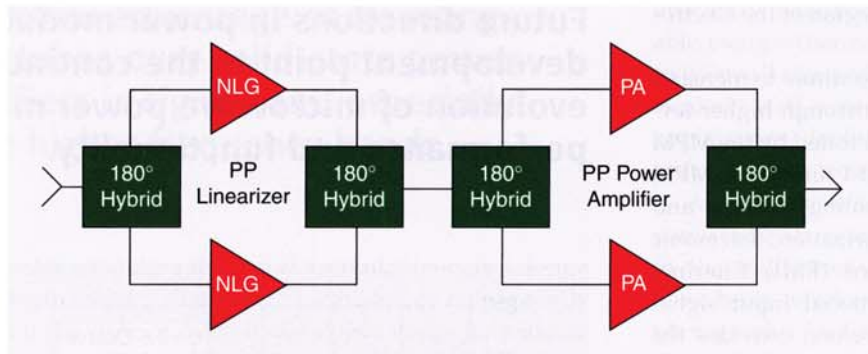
NLG

180°
Hybrid

PP
Linearizer

180°
Hybrid

NLG

180°
Hybrid

PA

PP Power
Amplifier

PA

180°
Hybrid

Future directions in power micro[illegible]
development point to the continu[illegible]
evolution of microwave power mo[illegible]
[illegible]